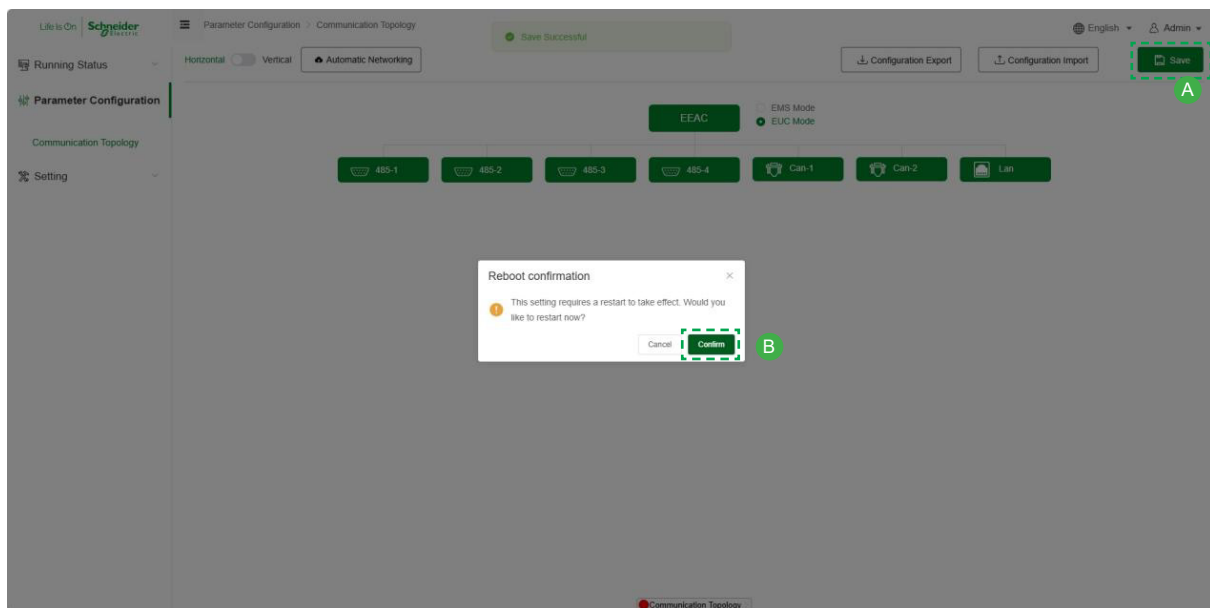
Life Is On | Schneider Electric

Parameter Configuration > Communication Topology

Save Successful

English

Admin

Running Status

Parameter Configuration

Communication Topology

Setting

Horizontal Vertical

Automatic Networking

Configuration Export

Configuration Import

Save

A

EEAC

EMS Mode

EUC Mode

485-1

485-2

485-3

485-4

Can-1

Can-2

Lan

Reboot confirmation

This setting requires a restart to take effect. Would you like to restart now?

Cancel

Confirm

B

Communication Topology